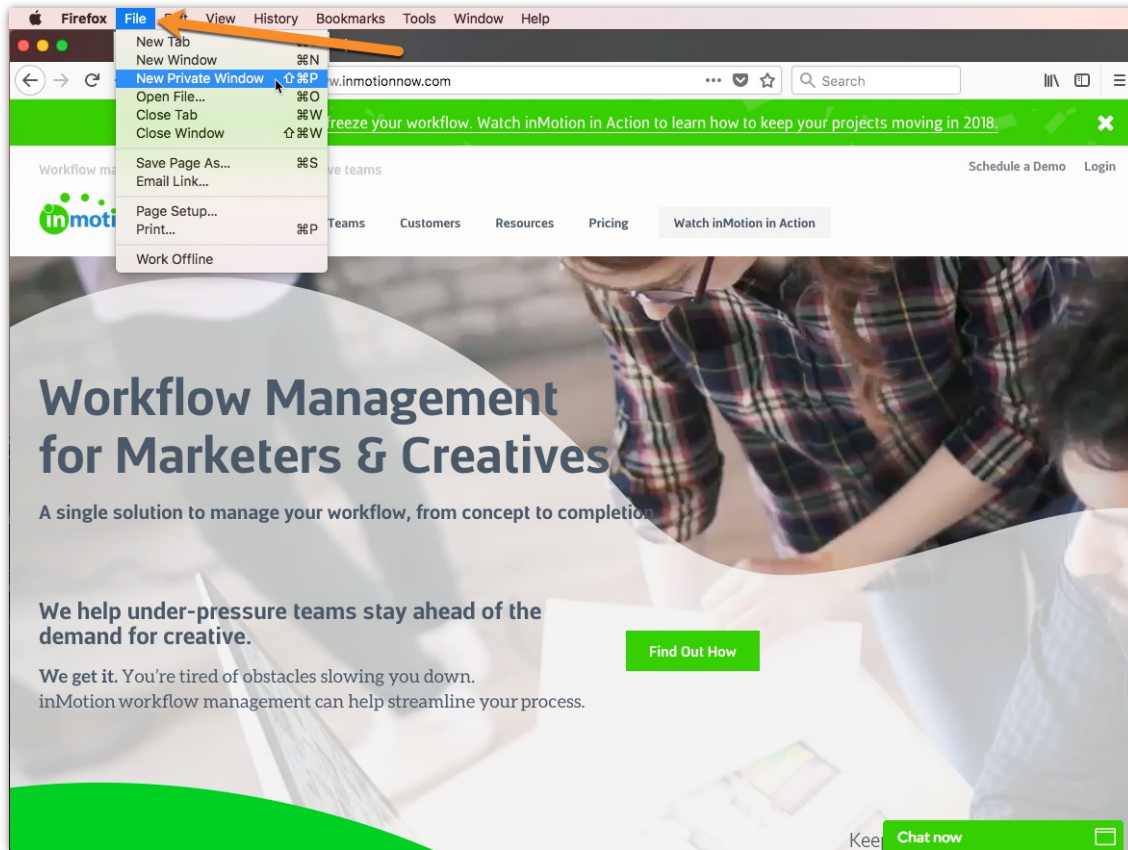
Firefox File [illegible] View History Bookmarks Tools Window Help

New Tab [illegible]
New Window ⌘N
New Private Window ⇧⌘P
Open File... ⌘O
Close Tab ⌘W
Close Window ⇧⌘W
Save Page As... ⌘S
Email Link...
Page Setup...
Print... ⌘P
Work Offline

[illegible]w.inmotionnow.com

Search

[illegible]freeze your workflow. Watch inMotion in Action to learn how to keep your projects moving in 2018.

Workflow ma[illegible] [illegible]ve teams

Schedule a Demo Login

inmoti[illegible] Teams Customers Resources Pricing Watch inMotion in Action

Workflow Management for Marketers & Creatives

A single solution to manage your workflow, from concept to completio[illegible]

We help under-pressure teams stay ahead of the demand for creative.

We get it. You're tired of obstacles slowing you down. inMotion workflow management can help streamline your process.

Find Out How

Kee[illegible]

Chat now